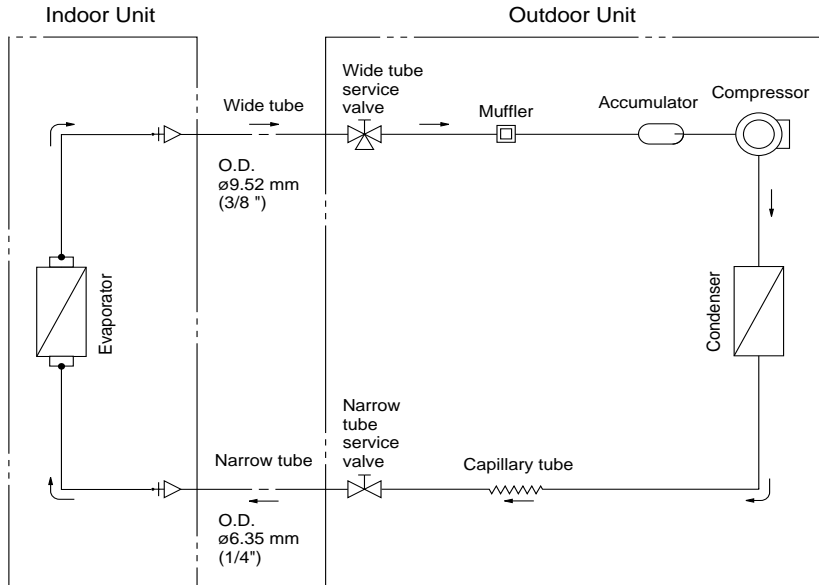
Indoor Unit

Outdoor Unit

Wide tube

Wide tube service valve

Muffler

Accumulator

Compressor

O.D. ø9.52 mm (3/8 ")

Evaporator

Condenser

Narrow tube service valve

Narrow tube

Capillary tube

O.D. ø6.35 mm (1/4")